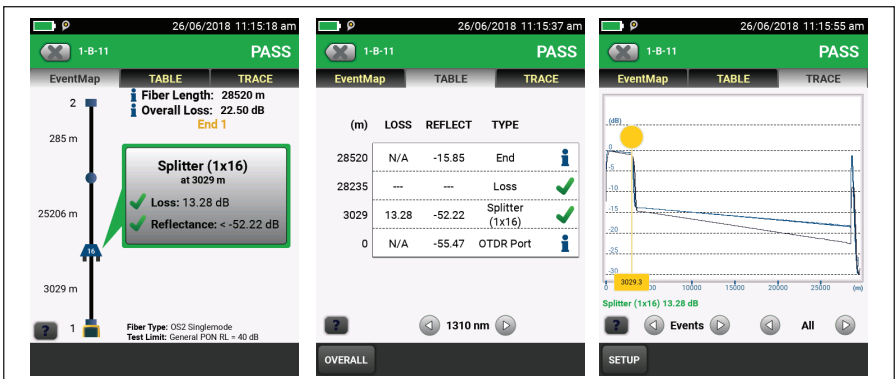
26/06/2018 11:15:18 am

1-B-11 PASS

EventMap TABLE TRACE

2

Fiber Length: 28520 m
Overall Loss: 22.50 dB
End 1

285 m

Splitter (1x16)
at 3029 m

Loss: 13.28 dB

Reflectance: < -52.22 dB

25206 m

16

3029 m

? 1

Fiber Type: OS2 Singlemode
Test Limit: General PON RL = 40 dB

26/06/2018 11:15:37 am

1-B-11 PASS

EventMap TABLE TRACE

| (m) | LOSS | REFLECT | TYPE |
|---|---|---|---|
| 28520 | N/A | -15.85 | End |
| 28235 | --- | --- | Loss |
| 3029 | 13.28 | -52.22 | Splitter (1x16) |
| 0 | N/A | -55.47 | OTDR Port |

? 1310 nm

OVERALL

26/06/2018 11:15:55 am

1-B-11 PASS

EventMap TABLE TRACE

(dB)
0
-5
-10
-15
-20
-25
-30

3029.3

0 5000 10000 15000 20000 25000 (m)

Splitter (1x16) 13.28 dB

? Events All

SETUP